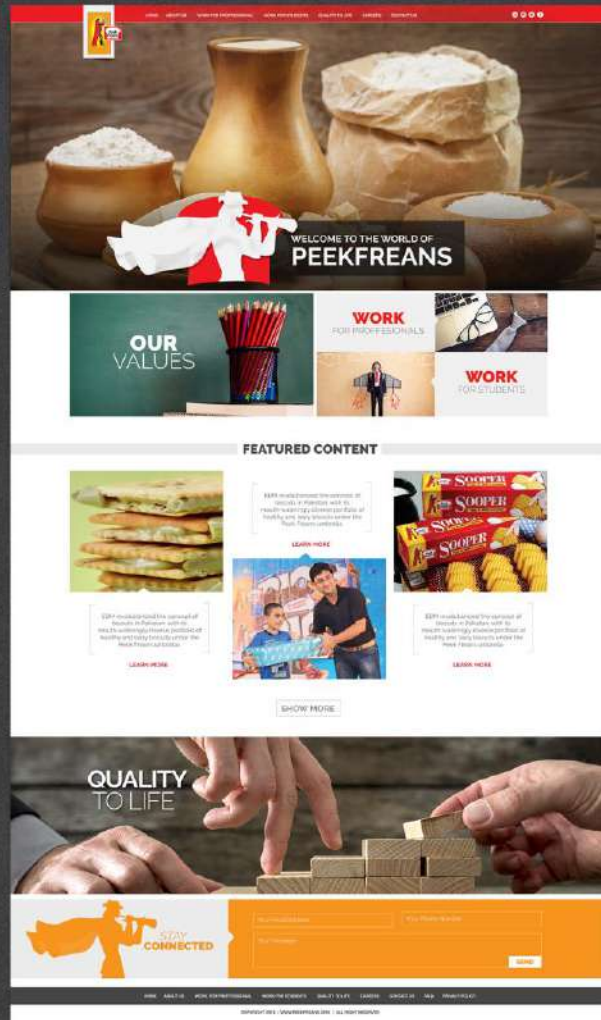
HOME ABOUT US WORK FOR PROFESSIONALS WORK FOR STUDENTS QUALITY TO LIFE CAREERS CONTACT US

WELCOME TO THE WORLD OF
PEEKFREANS

OUR VALUES

WORK
FOR PROFESSIONALS

WORK
FOR STUDENTS

FEATURED CONTENT

EBM revolutionized the concept of biscuits in Pakistan with its wealth-seekingly diverse portfolio of healthy and tasty biscuits under the Peek Freans umbrella.

LEARN MORE

EBM revolutionized the concept of biscuits in Pakistan with its wealth-seekingly diverse portfolio of healthy and tasty biscuits under the Peek Freans umbrella.

LEARN MORE

EBM revolutionized the concept of biscuits in Pakistan with its wealth-seekingly diverse portfolio of healthy and tasty biscuits under the Peek Freans umbrella.

LEARN MORE

SOOPER

SHOW MORE

QUALITY
TO LIFE

STAY
CONNECTED

Your Email Address

Your Phone Number

Your Message

SEND

HOME ABOUT US WORK FOR PROFESSIONALS WORK FOR STUDENTS QUALITY TO LIFE CAREERS CONTACT US FAQ PRIVACY POLICY

COPYRIGHT 2015 | WWW.PEEKFREANS.COM | ALL RIGHT RESERVED